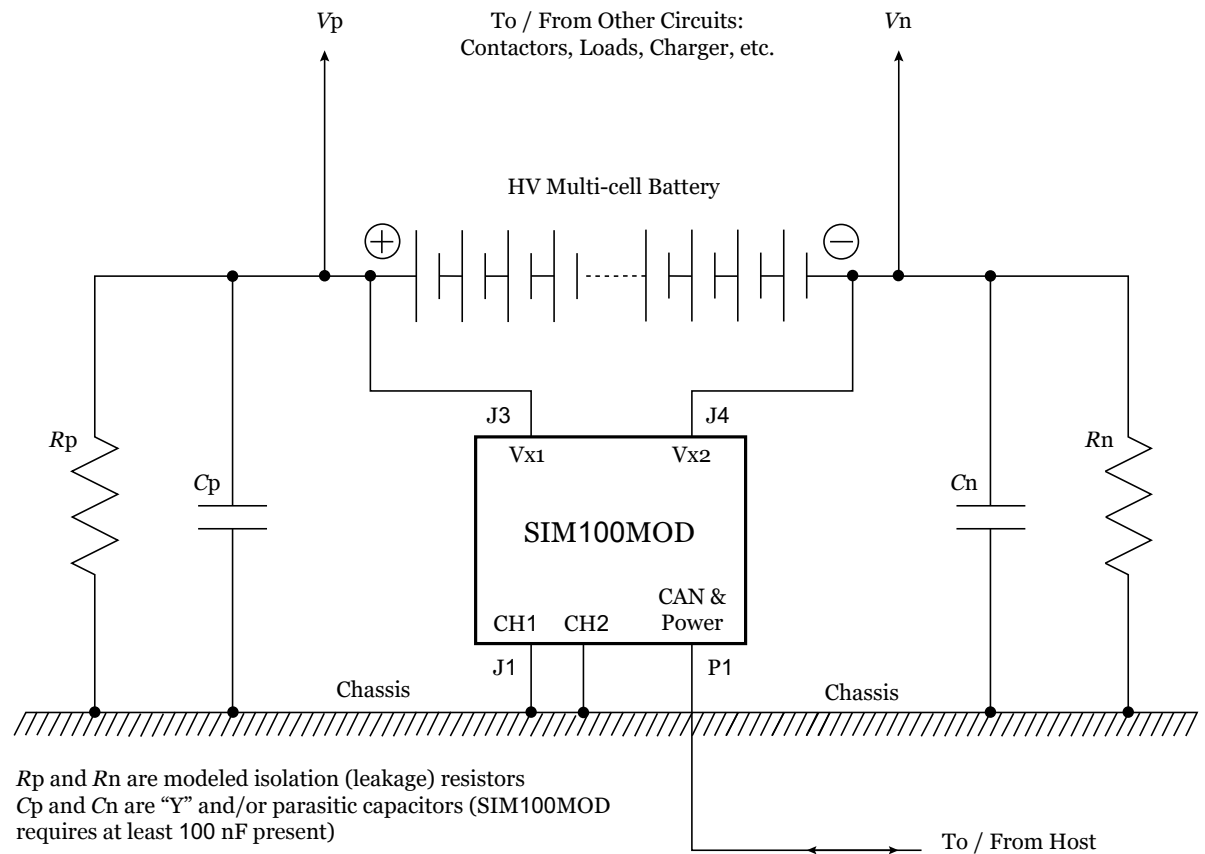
$V$p

To / From Other Circuits:
Contactors, Loads, Charger, etc.

$V$n

HV Multi-cell Battery

⊕

⊖

J3

J4

Vx1

Vx2

$R$p

$C$p

SIM100MOD

$C$n

$R$n

CH1

CH2

CAN &
Power

J1

P1

Chassis

Chassis

$R$p and $R$n are modeled isolation (leakage) resistors
$C$p and $C$n are "Y" and/or parasitic capacitors (SIM100MOD requires at least 100 nF present)

To / From Host